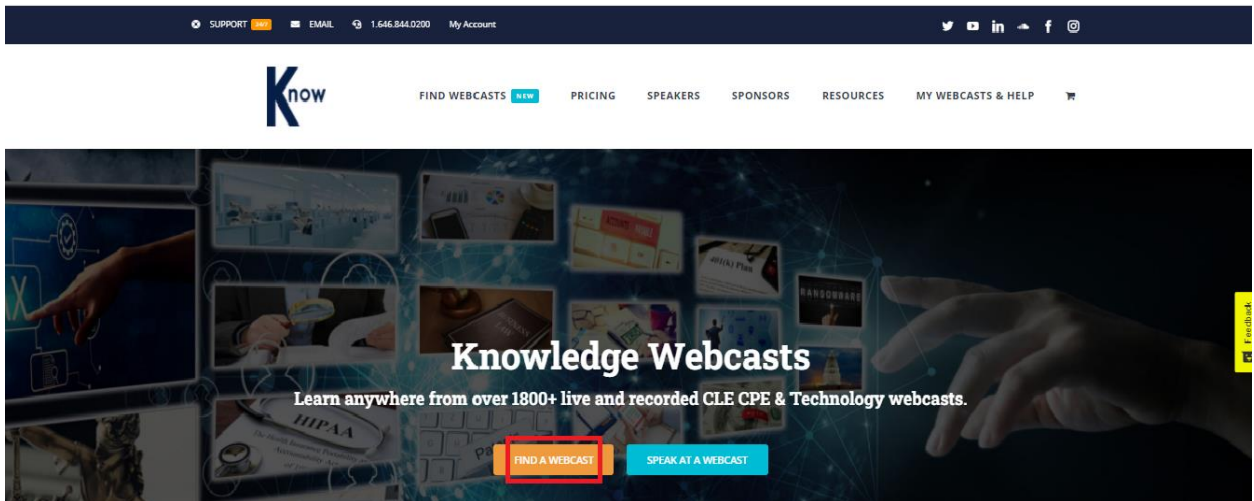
SUPPORT 24/7 EMAIL 1.646.844.0200 My Account

Know

FIND WEBCASTS NEW PRICING SPEAKERS SPONSORS RESOURCES MY WEBCASTS & HELP

Knowledge Webcasts

Learn anywhere from over 1800+ live and recorded CLE CPE & Technology webcasts.

FIND A WEBCAST SPEAK AT A WEBCAST

Feedback